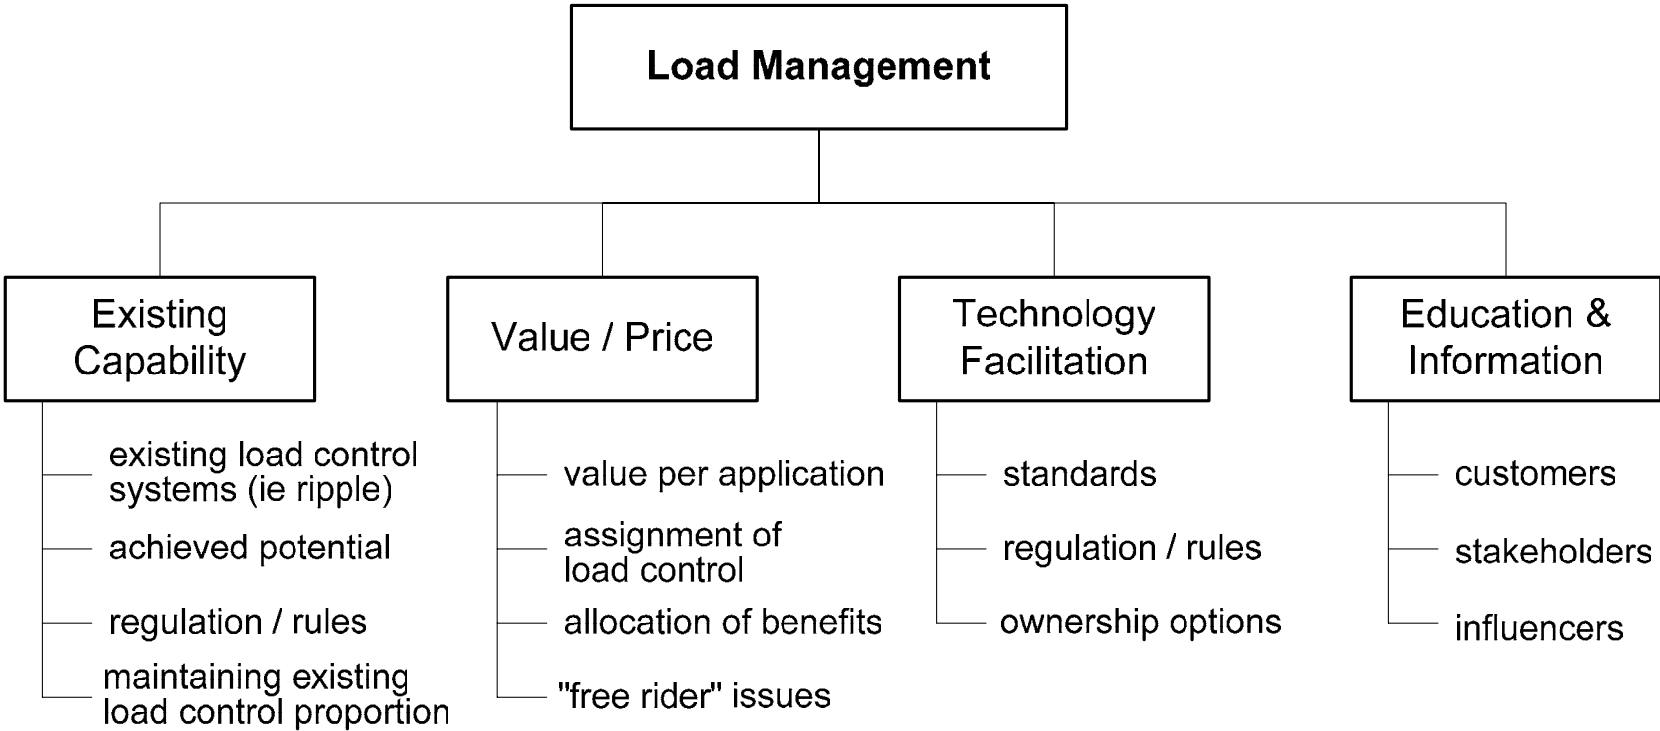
Load Management

Existing Capability

existing load control systems (ie ripple)

achieved potential

regulation / rules

maintaining existing load control proportion

Value / Price

value per application

assignment of load control

allocation of benefits

"free rider" issues

Technology Facilitation

standards

regulation / rules

ownership options

Education & Information

customers

stakeholders

influencers